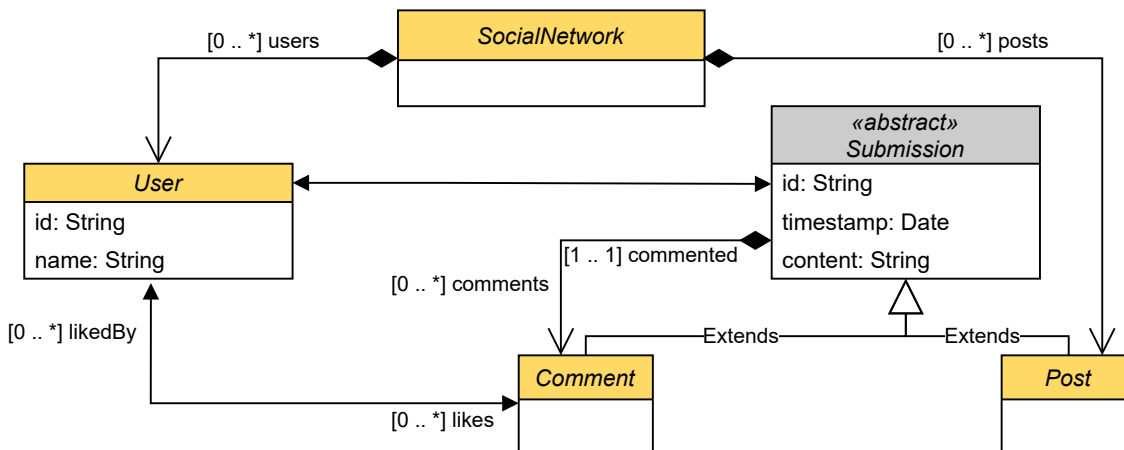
[0 .. *] users

SocialNetwork

[0 .. *] posts

«abstract»
Submission

User

id: String

name: String

id: String

timestamp: Date

content: String

[1 .. 1] commented

[0 .. *] comments

[0 .. *] likedBy

Extends

Extends

Comment

Post

[0 .. *] likes